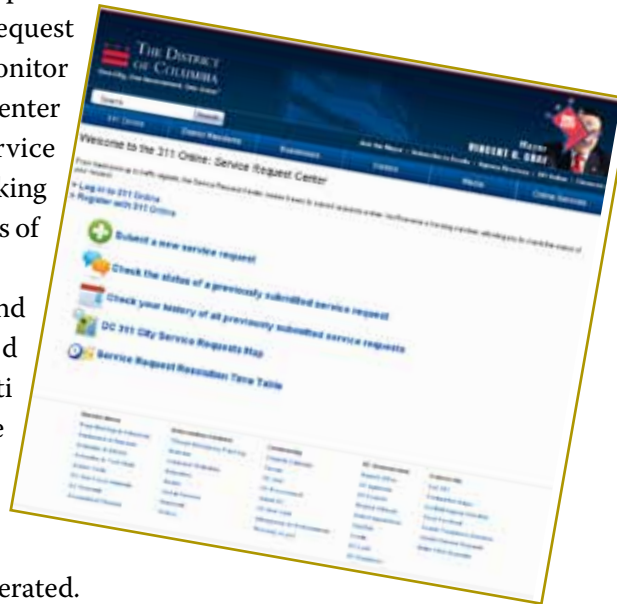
equest
onitor
enter
rvice
king
s of

nd
d
ti
e

erated.

THE DISTRICT OF COLUMBIA

Search

311 Online

District Residents

Businesses

Visitors

Media

Online Services

Mayor
VINCENT C. GRAY

Welcome to the 311 Online: Service Request Center

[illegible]

» Log in to 311 Online
» Register with 311 Online

Submit a new service request

Check the status of a previously submitted service request

Check your history of all previously submitted service requests

DC 311 City Service Requests Map

Service Request Resolution Time Table

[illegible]